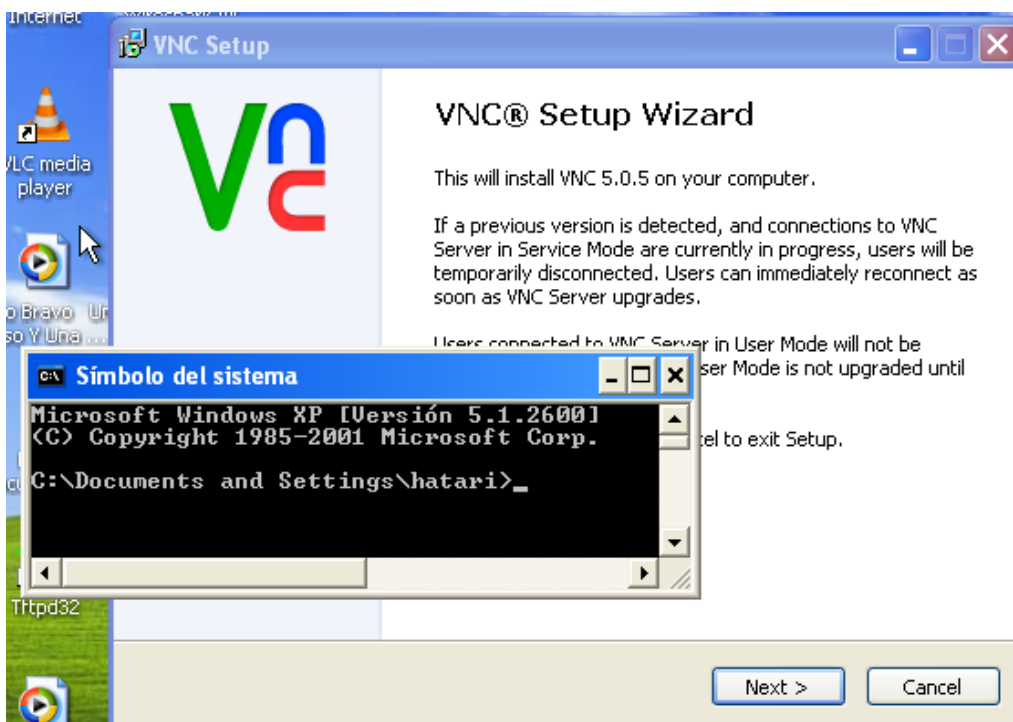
Internet

VLC media player

o Bravo Ur
so Y Una ...

Tftpd32

VNC Setup

VNC® Setup Wizard

This will install VNC 5.0.5 on your computer.

If a previous version is detected, and connections to VNC Server in Service Mode are currently in progress, users will be temporarily disconnected. Users can immediately reconnect as soon as VNC Server upgrades.

Users connected to VNC Server in User Mode will not be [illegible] ser Mode is not upgraded until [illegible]

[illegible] el to exit Setup.

Next >
Cancel

Símbolo del sistema

Microsoft Windows XP [Versión 5.1.2600]
(C) Copyright 1985-2001 Microsoft Corp.

C:\Documents and Settings\hatari>_